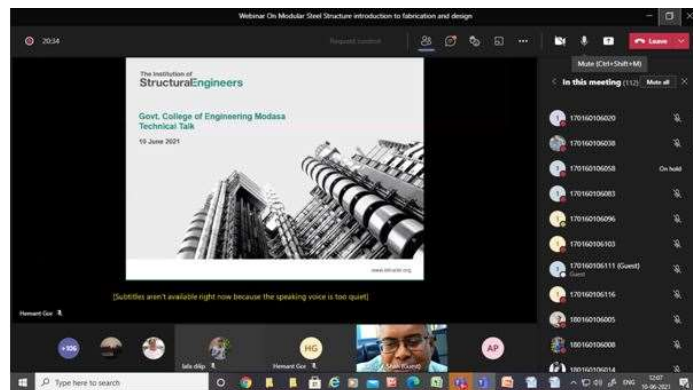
Webinar On Modular Steel Structure introduction to fabrication and design

20:34

Request control

Leave

Mute (Ctrl+Shift+M)

In this meeting (112) Mute all

The Institution of
StructuralEngineers

Govt. College of Engineering Modasa
Technical Talk

10 June 2021

www.istructe.org

170160106020
170160106038
170160106058 On hold
170160106083
170160106096
170160106103
170160106111 (Guest)
Guest
170160106116
180160106005
180160106008
180160106014

[Subtitles aren't available right now because the speaking voice is too quiet]

Hemant Gor

+106

lalit dilip

HG
Hemant Gor

Shah (Guest)

AP

Type here to search

ENG 12:07 10-06-2021